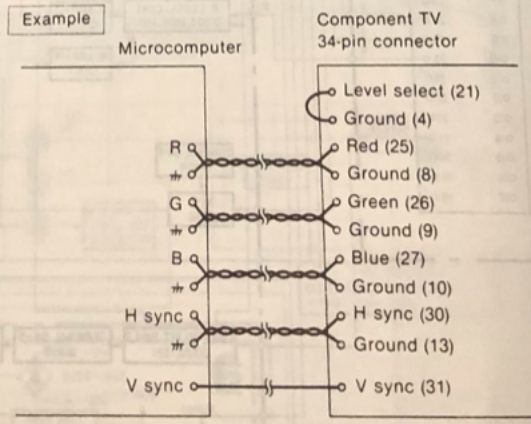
Example

Microcomputer

Component TV
34-pin connector

Level select (21)
Ground (4)
R
Red (25)
Ground (8)
G
Green (26)
Ground (9)
B
Blue (27)
Ground (10)
H sync
H sync (30)
Ground (13)
V sync
V sync (31)